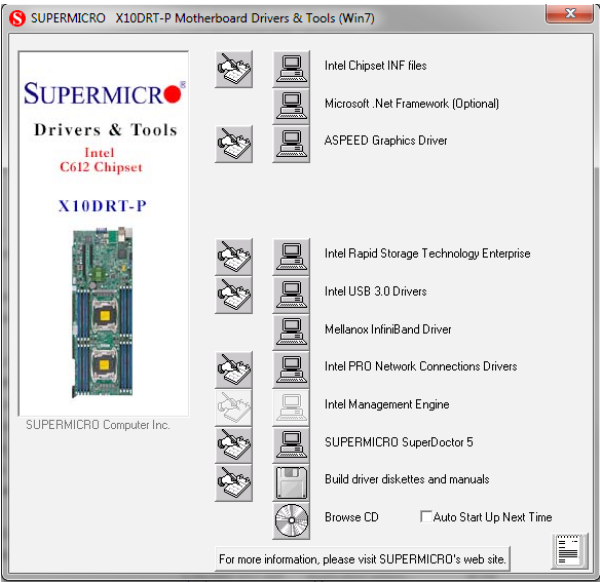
SUPERMICRO X10DRT-P Motherboard Drivers & Tools (Win7)

SUPERMICRO

Drivers & Tools

Intel
C612 Chipset

X10DRT-P

SUPERMICRO Computer Inc.

Intel Chipset INF files

Microsoft .Net Framework (Optional)

ASPEED Graphics Driver

Intel Rapid Storage Technology Enterprise

Intel USB 3.0 Drivers

Mellanox InfiniBand Driver

Intel PRO Network Connections Drivers

Intel Management Engine

SUPERMICRO SuperDoctor 5

Build driver diskettes and manuals

Browse CD

Auto Start Up Next Time

For more information, please visit SUPERMICRO's web site.